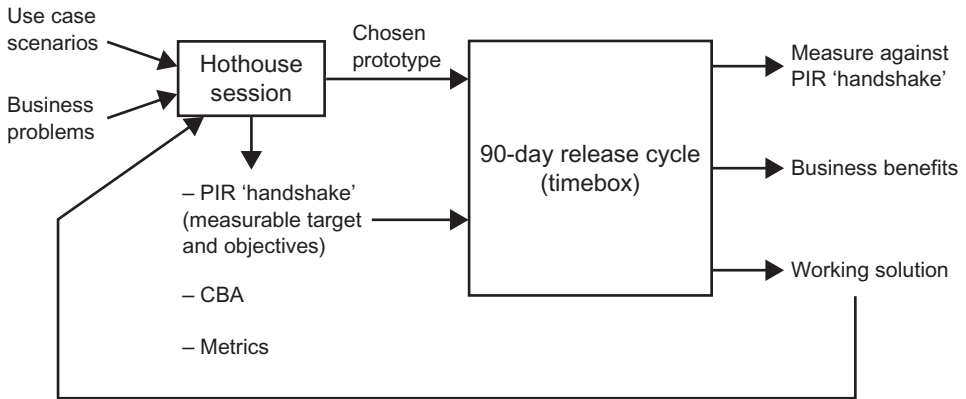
Use case scenarios

Business problems

Hothouse session

Chosen prototype

– PIR 'handshake' (measurable target and objectives)

– CBA

– Metrics

90-day release cycle (timebox)

Measure against PIR 'handshake'

Business benefits

Working solution